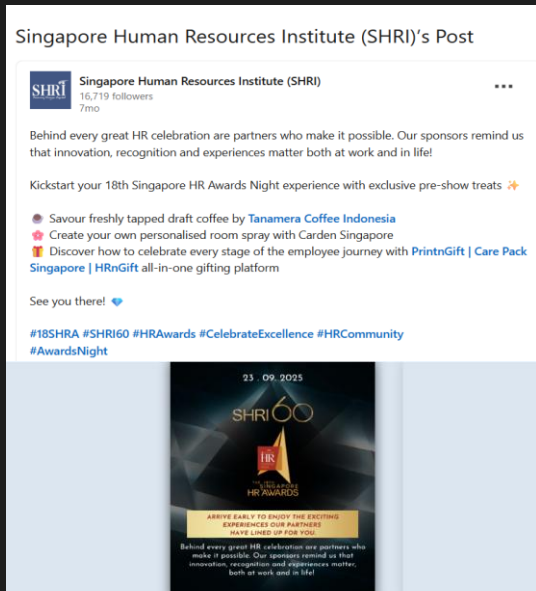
Singapore Human Resources Institute (SHRI)'s Post

SHRI

Singapore Human Resources Institute (SHRI)
16,719 followers
7mo

•••

Behind every great HR celebration are partners who make it possible. Our sponsors remind us that innovation, recognition and experiences matter both at work and in life!

Kickstart your 18th Singapore HR Awards Night experience with exclusive pre-show treats ✨

Savour freshly tapped draft coffee by Tanamera Coffee Indonesia
Create your own personalised room spray with Carden Singapore
Discover how to celebrate every stage of the employee journey with PrintnGift | Care Pack Singapore | HRnGift all-in-one gifting platform

See you there! 💎

#18SHRA #SHRI60 #HRAwards #CelebrateExcellence #HRCommunity #AwardsNight

23 . 09 . 2025

SHRI 60

HR

THE 18TH SINGAPORE HR AWARDS

ARRIVE EARLY TO ENJOY THE EXCITING EXPERIENCES OUR PARTNERS HAVE LINED UP FOR YOU.

Behind every great HR celebration are partners who make it possible. Our sponsors remind us that innovation, recognition and experiences matter, both at work and in life!